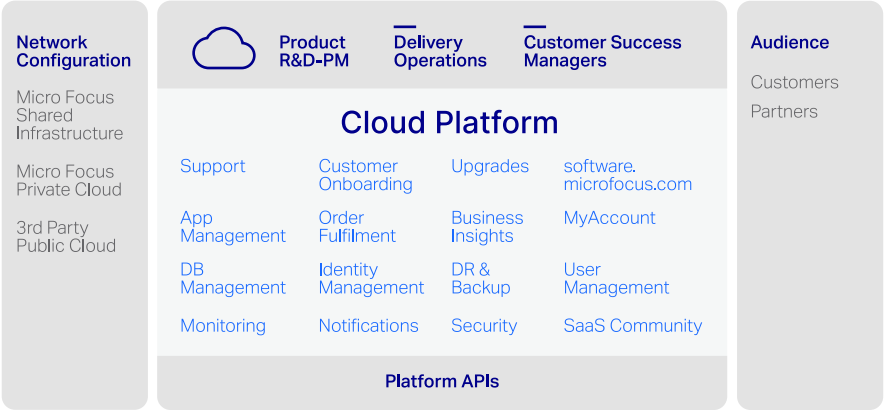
Network Configuration

Micro Focus Shared Infrastructure

Micro Focus Private Cloud

3rd Party Public Cloud

Product R&D-PM

Delivery Operations

Customer Success Managers

Cloud Platform

Support

Customer Onboarding

Upgrades

software. microfocus.com

App Management

Order Fulfilment

Business Insights

MyAccount

DB Management

Identity Management

DR & Backup

User Management

Monitoring

Notifications

Security

SaaS Community

Platform APIs

Audience

Customers

Partners